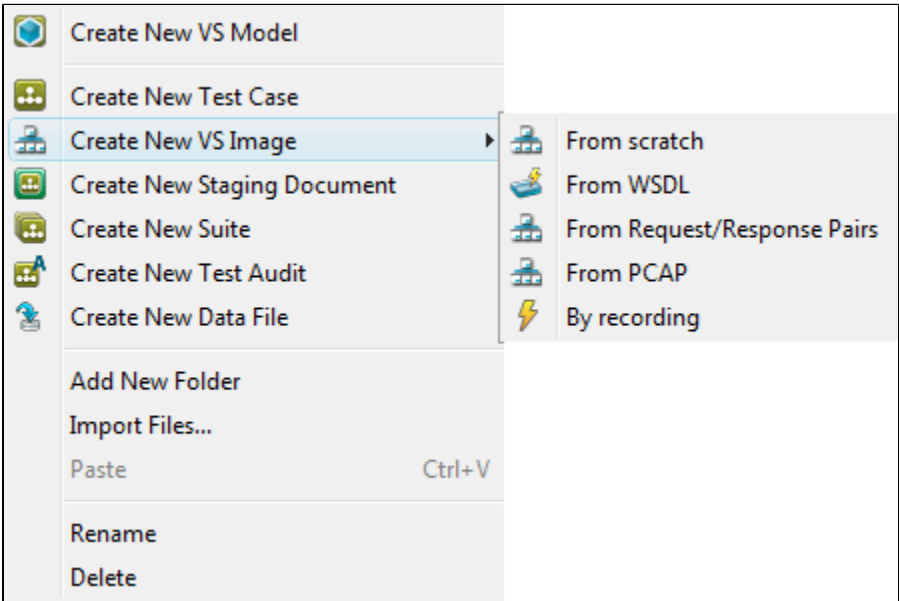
Create New VS Model

Create New Test Case
Create New VS Image
Create New Staging Document
Create New Suite
Create New Test Audit
Create New Data File

From scratch
From WSDL
From Request/Response Pairs
From PCAP
By recording

Add New Folder
Import Files...
Paste Ctrl+V

Rename
Delete